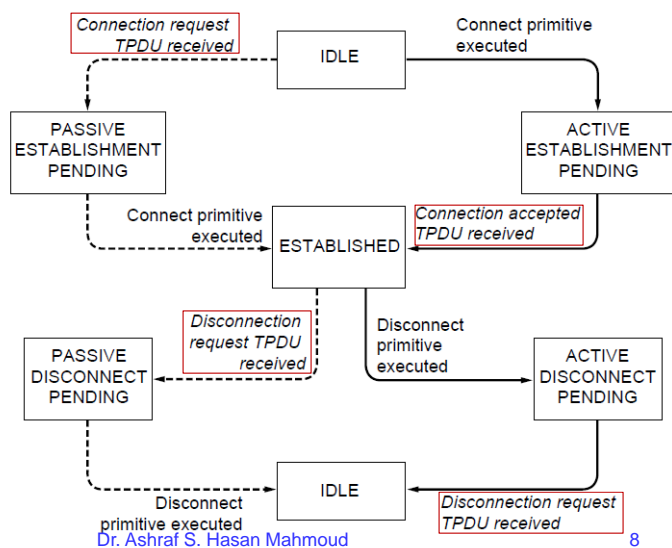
Connection request TPDU received

IDLE

Connect primitive executed

PASSIVE ESTABLISHMENT PENDING

ACTIVE ESTABLISHMENT PENDING

Connect primitive executed

ESTABLISHED

Connection accepted TPDU received

Disconnection request TPDU received

Disconnect primitive executed

PASSIVE DISCONNECT PENDING

ACTIVE DISCONNECT PENDING

IDLE

Disconnect primitive executed

Disconnection request TPDU received

Dr. Ashraf S. Hasan Mahmoud

8